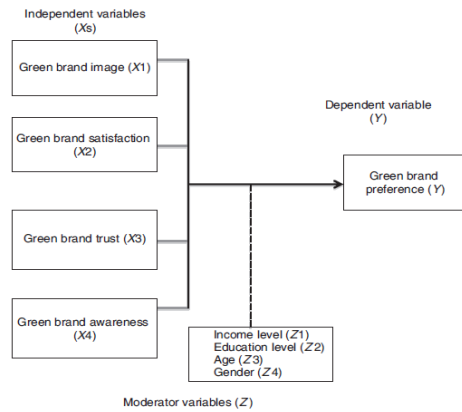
Independent variables
(Xs)

Green brand image (X1)

Green brand satisfaction
(X2)

Green brand trust (X3)

Green brand awareness
(X4)

Dependent variable
(Y)

Green brand
preference (Y)

Income level (Z1)
Education level (Z2)
Age (Z3)
Gender (Z4)

Moderator variables (Z)